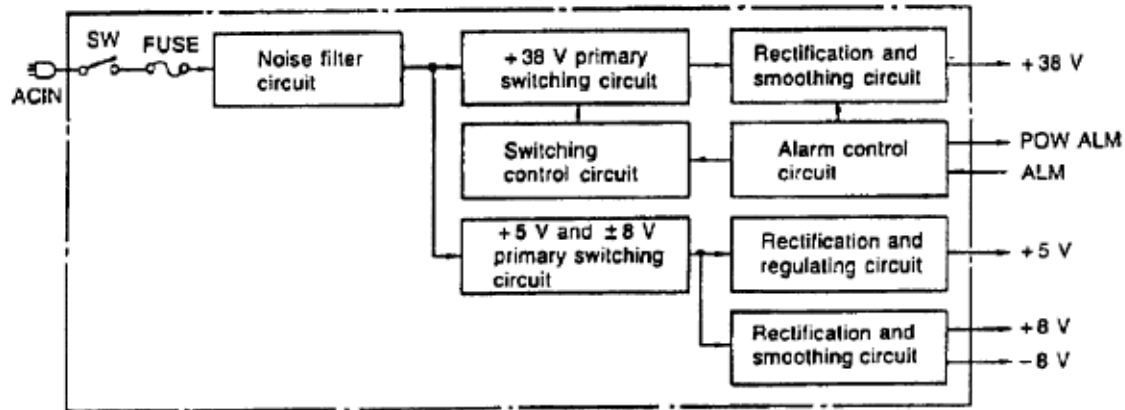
SW FUSE

ACIN

Noise filter circuit

+38 V primary switching circuit

Rectification and smoothing circuit

+38 V

Switching control circuit

Alarm control circuit

POW ALM

ALM

+5 V and ±8 V primary switching circuit

Rectification and regulating circuit

+5 V

Rectification and smoothing circuit

+8 V

−8 V